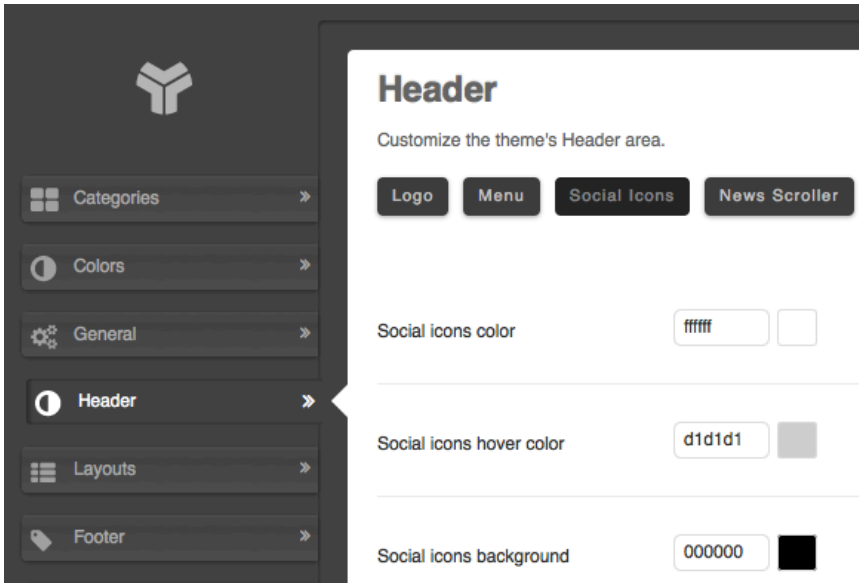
Categories »

Colors »

General »

Header »

Layouts »

Footer »

Header

Customize the theme's Header area.

Logo Menu Social Icons News Scroller

Social icons color ffffff

Social icons hover color d1d1d1

Social icons background 000000